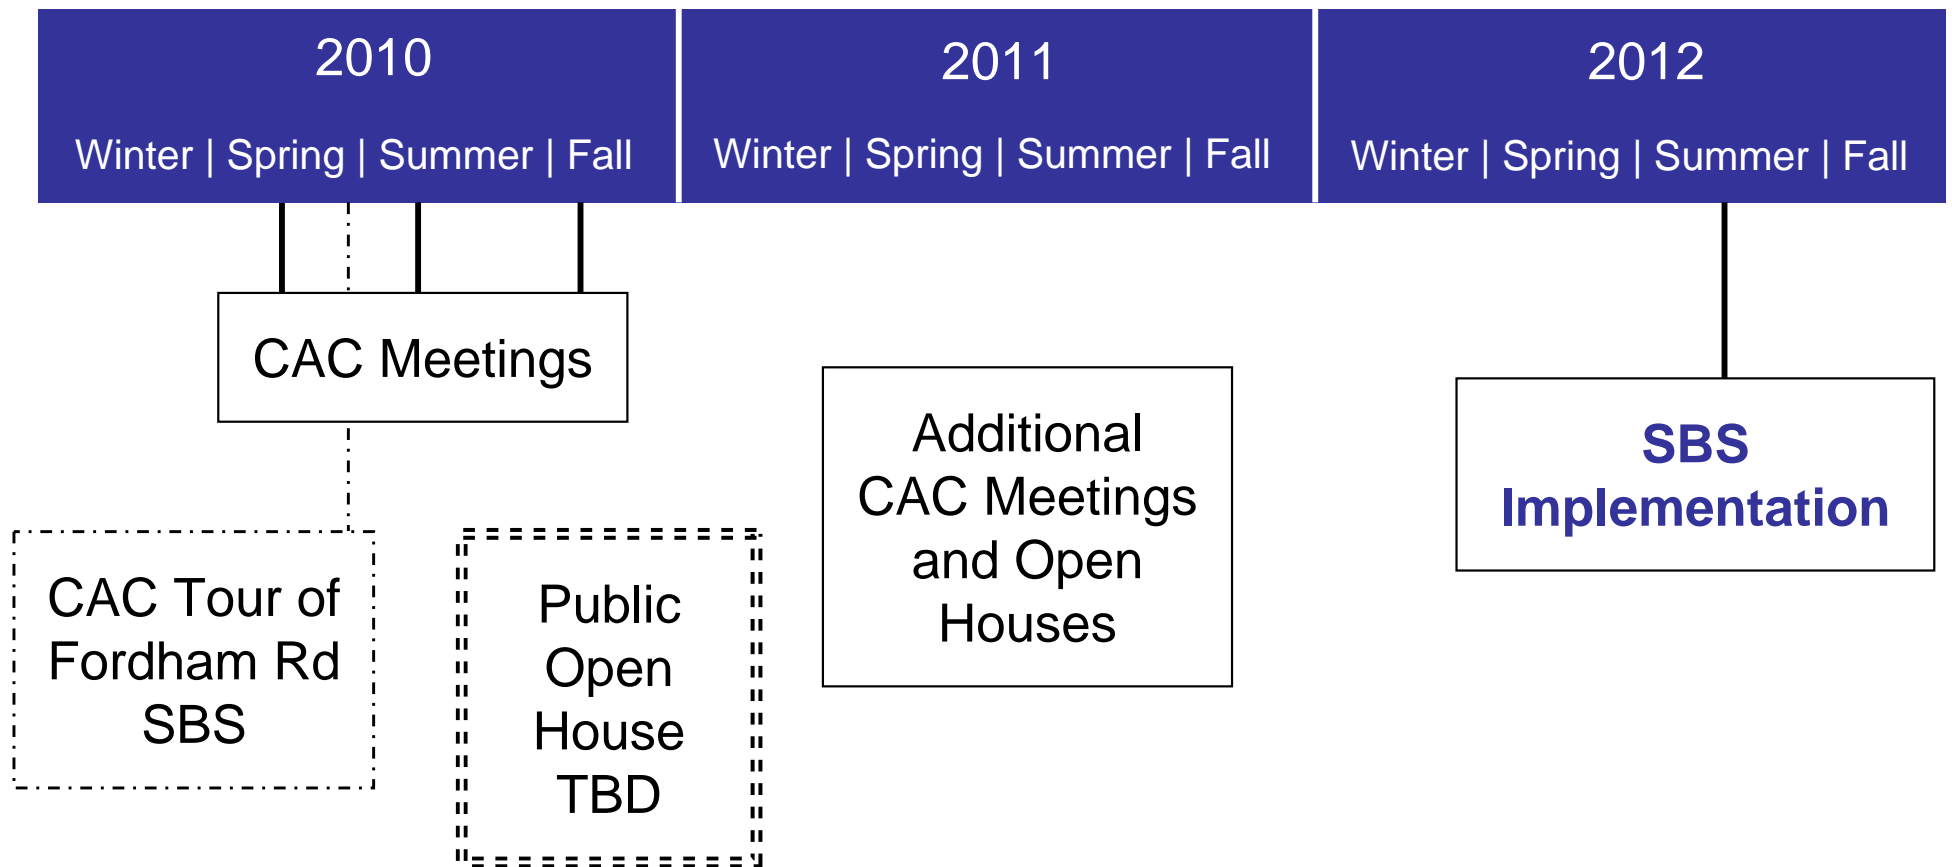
2010
Winter | Spring | Summer | Fall

2011
Winter | Spring | Summer | Fall

2012
Winter | Spring | Summer | Fall

CAC Meetings

Additional CAC Meetings and Open Houses

SBS Implementation

CAC Tour of Fordham Rd SBS

Public Open House TBD